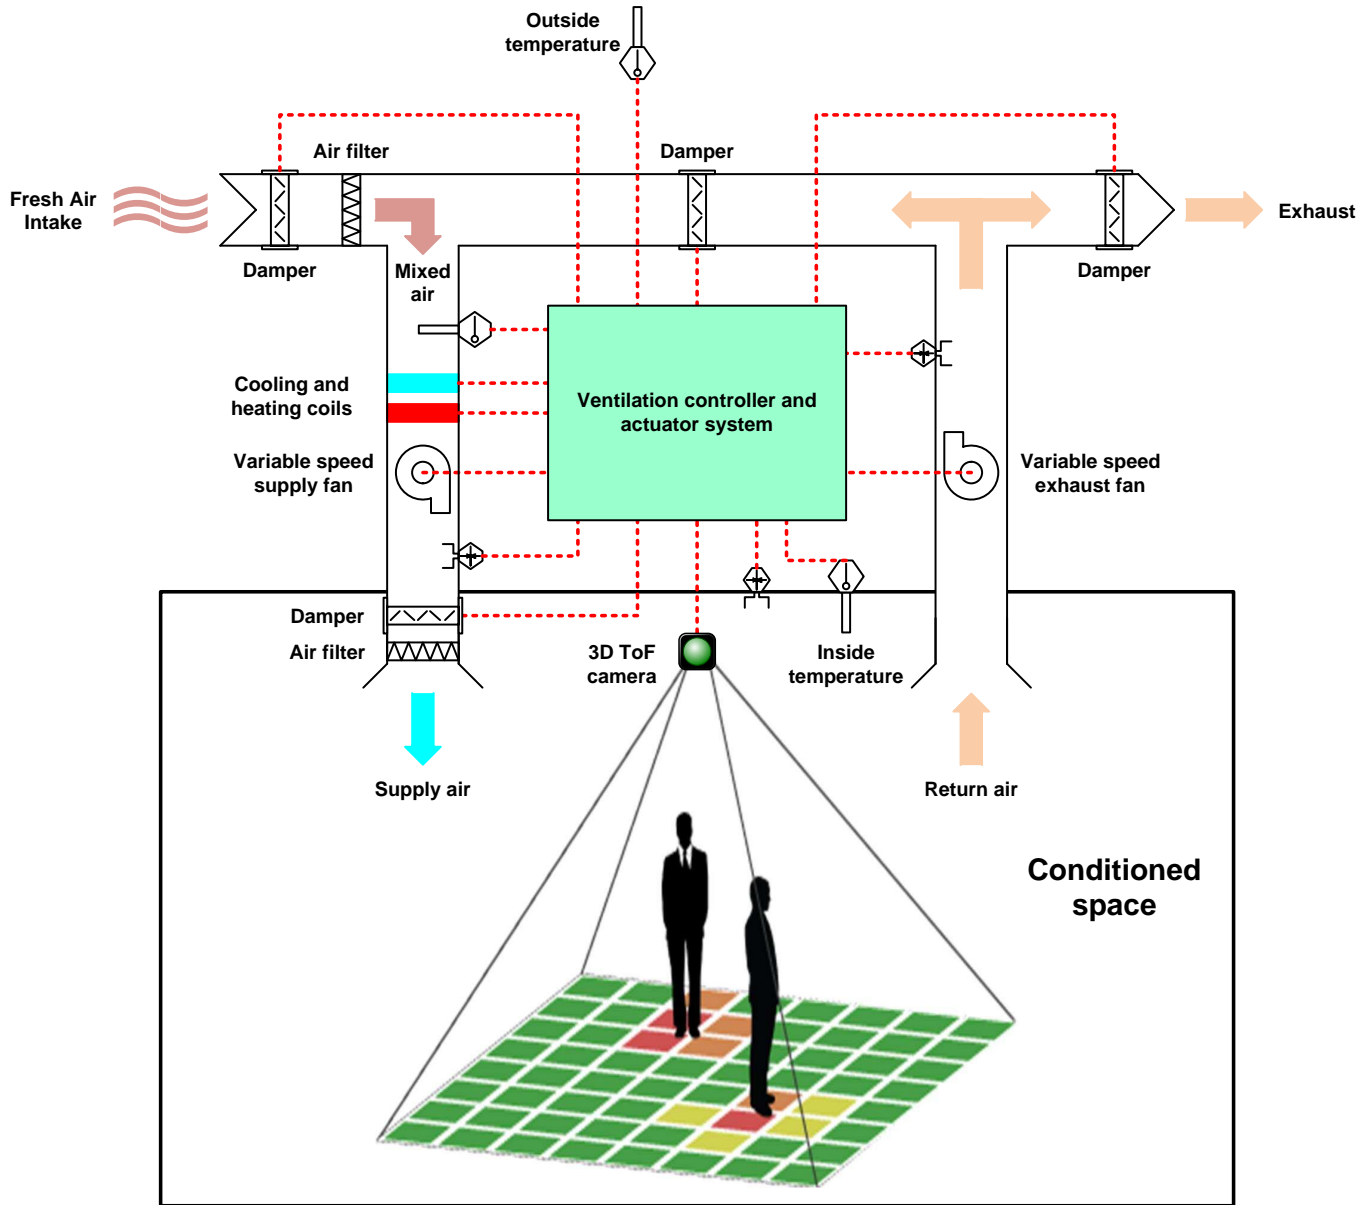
Outside temperature

Air filter

Damper

Fresh Air Intake

Exhaust

Damper

Mixed air

Damper

Cooling and heating coils

Ventilation controller and actuator system

Variable speed supply fan

Variable speed exhaust fan

Damper

Air filter

3D ToF camera

Inside temperature

Supply air

Return air

Conditioned space